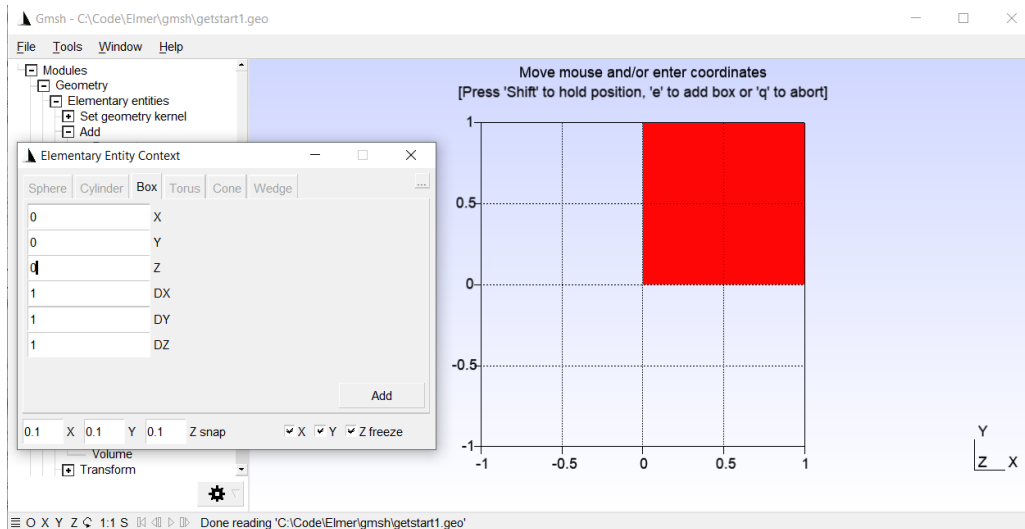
Gmsh - C:\Code\Elmer\gmsh\getstart1.geo

File Tools Window Help

Modules
Geometry
Elementary entities
Set geometry kernel
Add

Elementary Entity Context

Sphere Cylinder Box Torus Cone Wedge ...

0 X
0 Y
0 Z
1 DX
1 DY
1 DZ

Add

0.1 X 0.1 Y 0.1 Z snap ✔X ✔Y ✔Z freeze

Volume
Transform

Move mouse and/or enter coordinates
[Press 'Shift' to hold position, 'e' to add box or 'q' to abort]

1
0.5
0
-0.5
-1
-1 -0.5 0 0.5 1

Y
Z X

O X Y Z 1:1 S Done reading 'C:\Code\Elmer\gmsh\getstart1.geo'